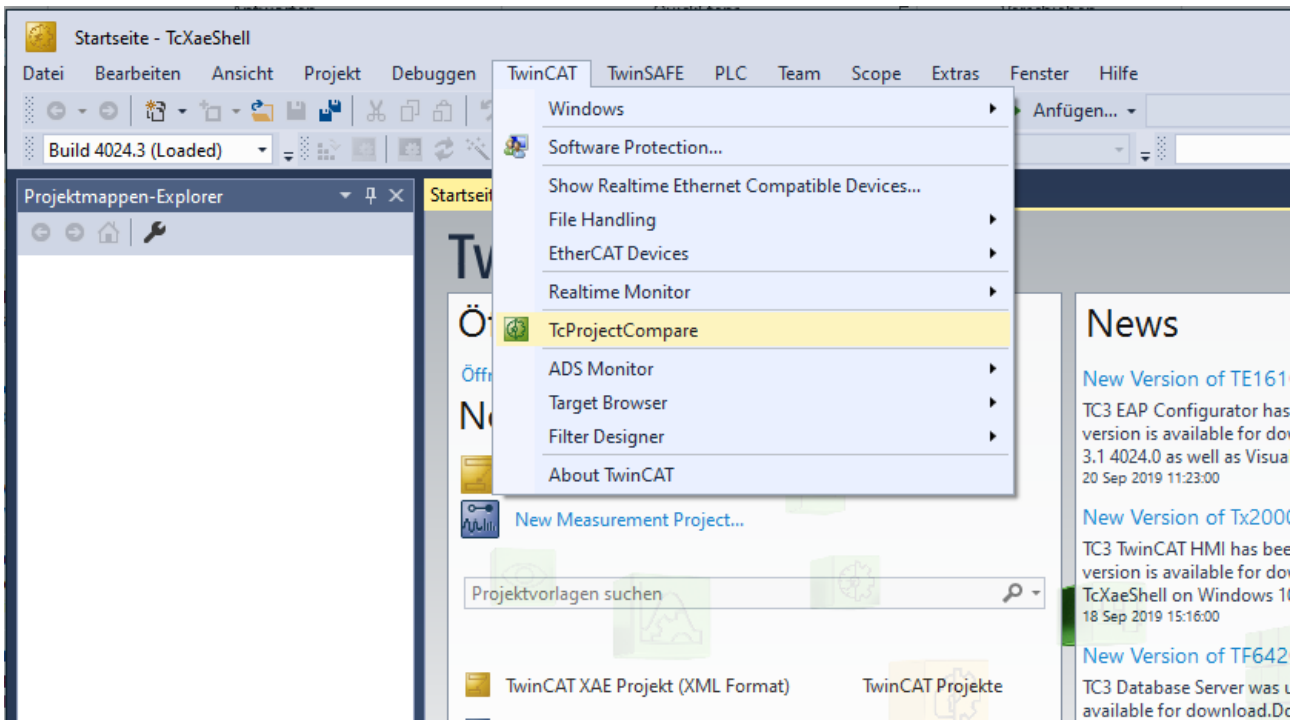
Startseite - TcXaeShell

Datei Bearbeiten Ansicht Projekt Debuggen TwinCAT TwinSAFE PLC Team Scope Extras Fenster Hilfe

Anfügen...

Build 4024.3 (Loaded)

Projektmappen-Explorer

Startseit

Tw

Ö

Öffn

Ne

Windows
Software Protection...
Show Realtime Ethernet Compatible Devices...
File Handling
EtherCAT Devices
Realtime Monitor
TcProjectCompare
ADS Monitor
Target Browser
Filter Designer
About TwinCAT

New Measurement Project...

Projektvorlagen suchen

TwinCAT XAE Projekt (XML Format) TwinCAT Projekte

News

New Version of TE161
TC3 EAP Configurator has
version is available for dow
3.1 4024.0 as well as Visua
20 Sep 2019 11:23:00

New Version of Tx2000
TC3 TwinCAT HMI has bee
version is available for dow
TcXaeShell on Windows 10
18 Sep 2019 15:16:00

New Version of TF642
TC3 Database Server was
available for download.Do